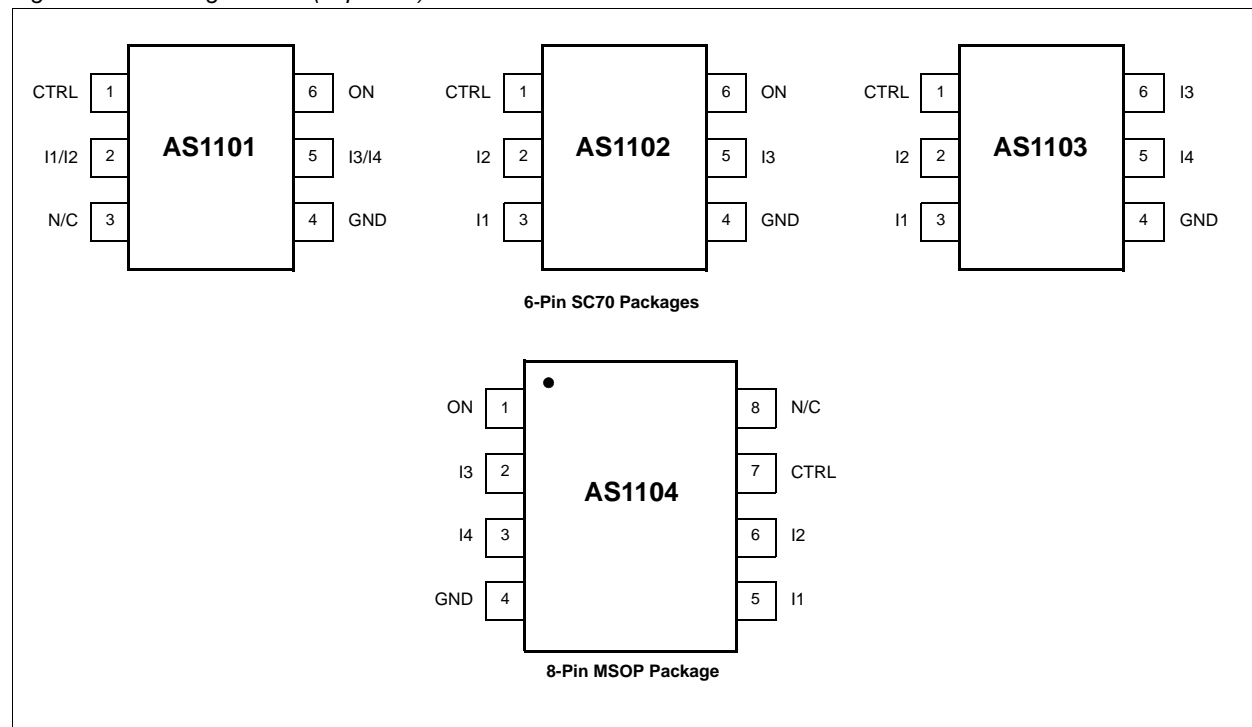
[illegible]

CTRL 1
I1/I2 2
N/C 3
AS1101
6 ON
5 I3/I4
4 GND

CTRL 1
I2 2
I1 3
AS1102
6 ON
5 I3
4 GND

CTRL 1
I2 2
I1 3
AS1103
6 I3
5 I4
4 GND

6-Pin SC70 Packages

ON 1
I3 2
I4 3
GND 4
AS1104
8 N/C
7 CTRL
6 I2
5 I1

8-Pin MSOP Package